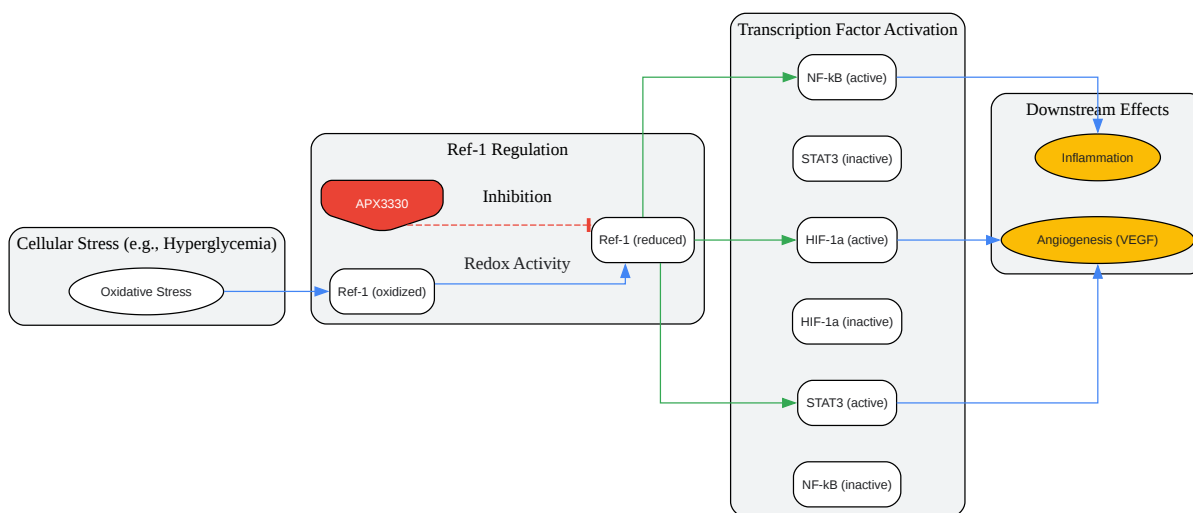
Cellular Stress (e.g., Hyperglycemia)

Oxidative Stress

Ref-1 Regulation

APX3330

Inhibition

Ref-1 (reduced)

Redox Activity

Ref-1 (oxidized)

Transcription Factor Activation

NF-kB (active)

STAT3 (inactive)

HIF-1a (active)

HIF-1a (inactive)

STAT3 (active)

NF-kB (inactive)

Downstream Effects

Inflammation

Angiogenesis (VEGF)